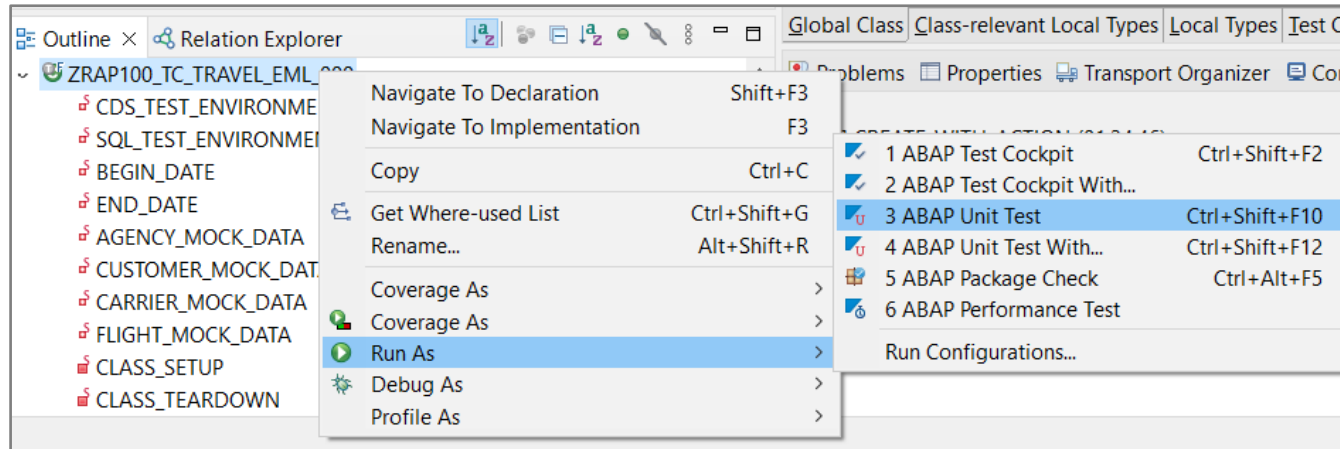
Outline × Relation Explorer

ZRAP100_TC_TRAVEL_EML_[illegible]
CDS_TEST_ENVIRONME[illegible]
SQL_TEST_ENVIRONME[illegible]
BEGIN_DATE
END_DATE
AGENCY_MOCK_DATA
CUSTOMER_MOCK_DAT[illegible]
CARRIER_MOCK_DATA
FLIGHT_MOCK_DATA
CLASS_SETUP
CLASS_TEARDOWN

Global Class | Class-relevant Local Types | Local Types | Test C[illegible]

Problems | Properties | Transport Organizer | Co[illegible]

| | |
|---|---|
| Navigate To Declaration | Shift+F3 |
| Navigate To Implementation | F3 |
| Copy | Ctrl+C |
| Get Where-used List | Ctrl+Shift+G |
| Rename... | Alt+Shift+R |
| Coverage As | > |
| Coverage As | > |
| Run As | > |
| Debug As | > |
| Profile As | > |

| | |
|---|---|
| 1 ABAP Test Cockpit | Ctrl+Shift+F2 |
| 2 ABAP Test Cockpit With... | |
| 3 ABAP Unit Test | Ctrl+Shift+F10 |
| 4 ABAP Unit Test With... | Ctrl+Shift+F12 |
| 5 ABAP Package Check | Ctrl+Alt+F5 |
| 6 ABAP Performance Test | |
| Run Configurations... | |